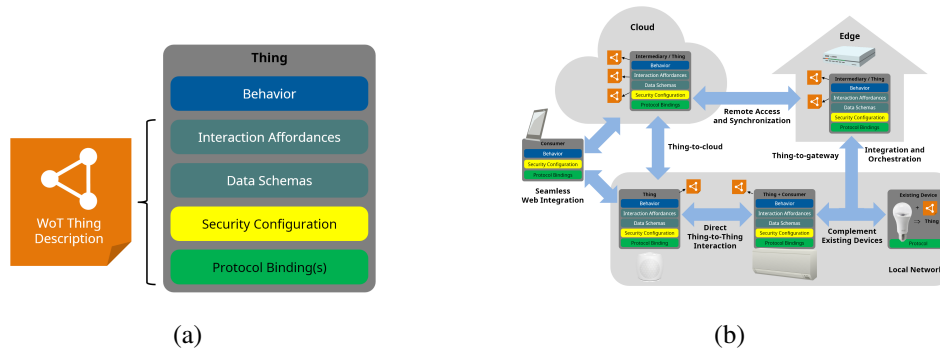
WoT Thing Description

Thing

Behavior

Interaction Affordances

Data Schemas

Security Configuration

Protocol Binding(s)

(a)

Cloud

Intermediary / Thing

Behavior

Interaction Affordances

Data Schemas

Security Configuration

Protocol Bindings

Edge

Intermediary / Thing

Behavior

Interaction Affordances

Data Schemas

Security Configuration

Protocol Bindings

Remote Access and Synchronization

Consumer

Behavior

Security Configuration

Protocol Bindings

Thing-to-cloud

Seamless Web Integration

Thing-to-gateway

Integration and Orchestration

Thing

Behavior

Interaction Affordances

Data Schemas

Security Configuration

Protocol Binding

Direct Thing-to-Thing Interaction

Thing + Consumer

Behavior

Interaction Affordances

Data Schemas

Security Configuration

Protocol Bindings

Complement Existing Devices

Existing Device

Thing

Protocol

Local Network

(b)